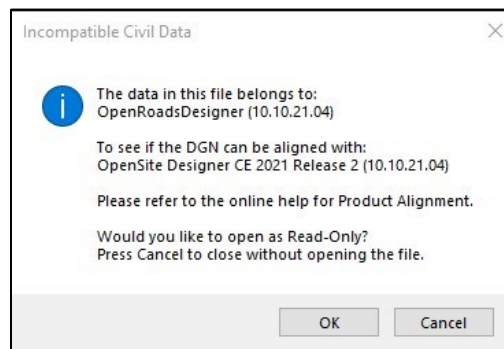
Incompatible Civil Data

×

The data in this file belongs to:
OpenRoadsDesigner (10.10.21.04)

To see if the DGN can be aligned with:
OpenSite Designer CE 2021 Release 2 (10.10.21.04)

Please refer to the online help for Product Alignment.

Would you like to open as Read-Only?
Press Cancel to close without opening the file.

OK

Cancel